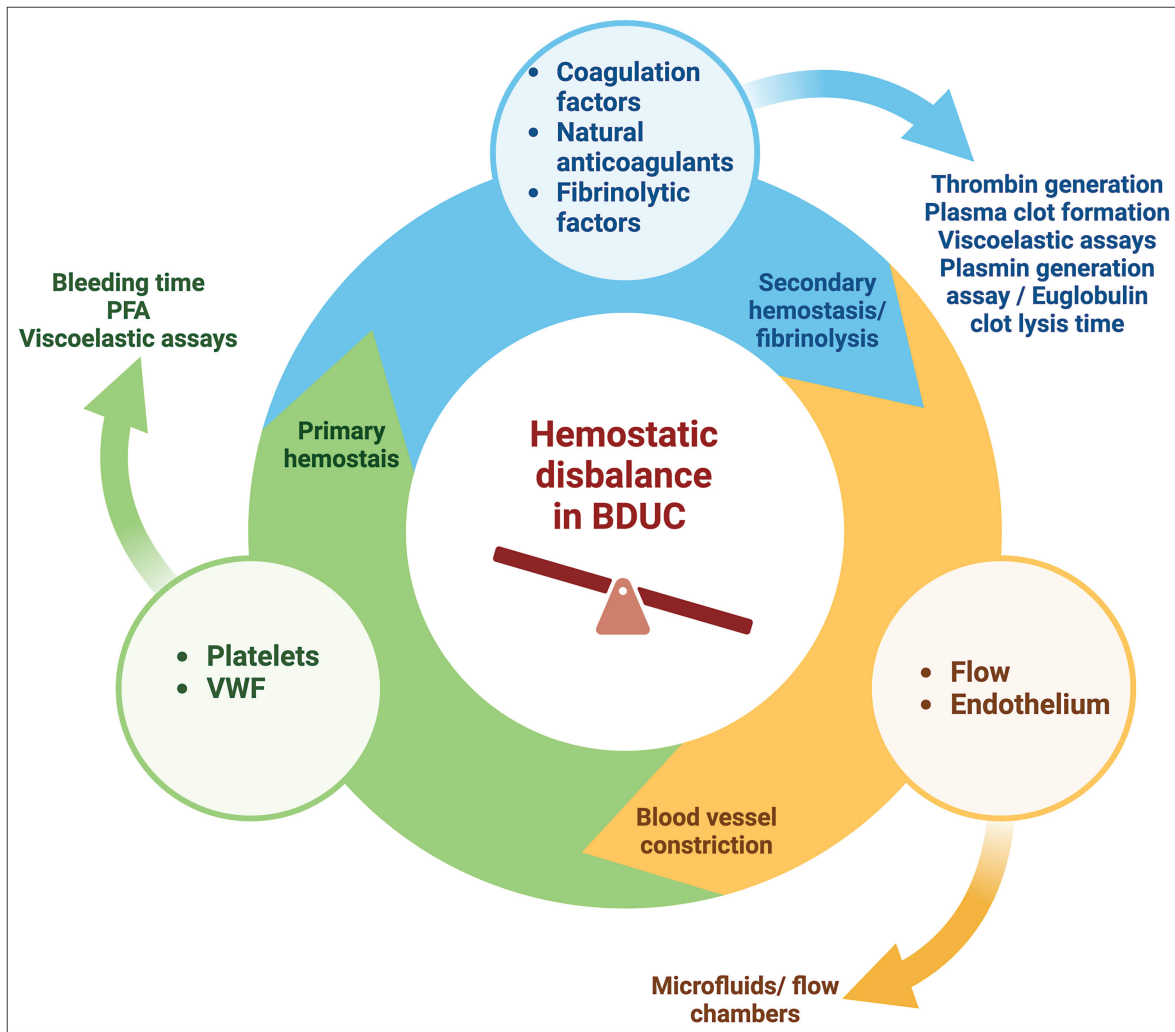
- Coagulation factors
- Natural anticoagulants
- Fibrinolytic factors

Thrombin generation
Plasma clot formation
Viscoelastic assays
Plasmin generation assay / Euglobulin clot lysis time

Bleeding time
PFA
Viscoelastic assays

Secondary hemostasis/ fibrinolysis

Primary hemostais

Hemostatic disbalance in BDUC

- Platelets
- VWF

- Flow
- Endothelium

Blood vessel constriction

Microfluids/ flow chambers